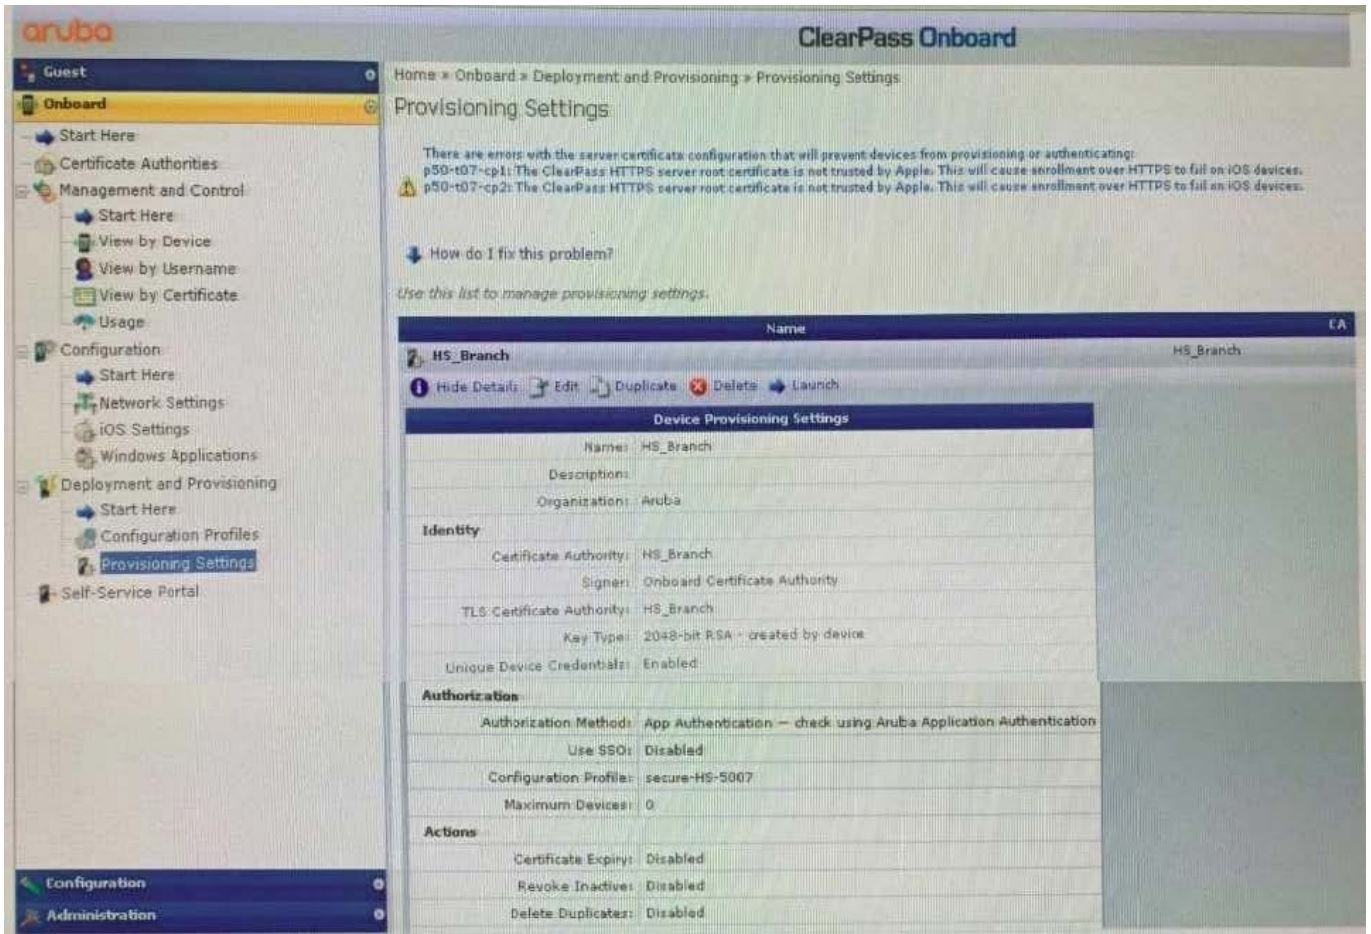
aruba

ClearPass Onboard

Guest
Onboard
Start Here
Certificate Authorities
Management and Control
Start Here
View by Device
View by Username
View by Certificate
Usage
Configuration
Start Here
Network Settings
iOS Settings
Windows Applications
Deployment and Provisioning
Start Here
Configuration Profiles
Provisioning Settings
Self-Service Portal

Configuration
Administration

Home » Onboard » Deployment and Provisioning » Provisioning Settings

Provisioning Settings

There are errors with the server certificate configuration that will prevent devices from provisioning or authenticating:
p50-t07-cp1: The ClearPass HTTPS server root certificate is not trusted by Apple. This will cause enrollment over HTTPS to fail on iOS devices.
p50-t07-cp2: The ClearPass HTTPS server root certificate is not trusted by Apple. This will cause enrollment over HTTPS to fail on iOS devices.

How do I fix this problem?

Use this list to manage provisioning settings.

| Name | CA |
|---|---|
| HS_Branch | HS_Branch |

Hide Details   Edit   Duplicate   Delete   Launch

Device Provisioning Settings

| | |
|---|---|
| Name: | HS_Branch |
| Description: | |
| Organization: | Aruba |
| **Identity** | |
| Certificate Authority: | HS_Branch |
| Signer: | Onboard Certificate Authority |
| TLS Certificate Authority: | HS_Branch |
| Key Type: | 2048-bit RSA - created by device |
| Unique Device Credentials: | Enabled |
| **Authorization** | |
| Authorization Method: | App Authentication — check using Aruba Application Authentication |
| Use SSO: | Disabled |
| Configuration Profile: | secure-HS-5007 |
| Maximum Devices: | 0 |
| **Actions** | |
| Certificate Expiry: | Disabled |
| Revoke Inactive: | Disabled |
| Delete Duplicates: | Disabled |